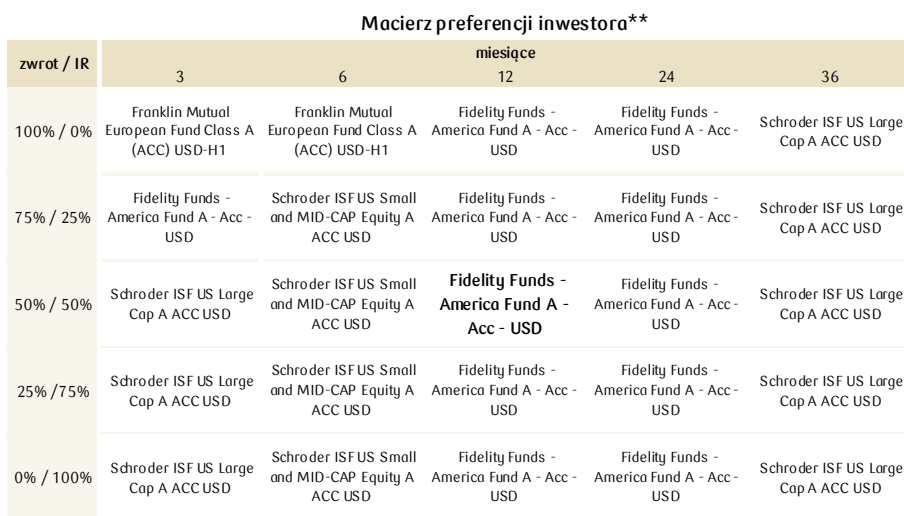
Macierz preferencji inwestora**

| zwrot / IR | miesiące 3 | 6 | 12 | 24 | 36 |
|---|---|---|---|---|---|
| 100% / 0% | Franklin Mutual European Fund Class A (ACC) USD-H1 | Franklin Mutual European Fund Class A (ACC) USD-H1 | Fidelity Funds - America Fund A - Acc - USD | Fidelity Funds - America Fund A - Acc - USD | Schroder ISF US Large Cap A ACC USD |
| 75% / 25% | Fidelity Funds - America Fund A - Acc - USD | Schroder ISF US Small and MID-CAP Equity A ACC USD | Fidelity Funds - America Fund A - Acc - USD | Fidelity Funds - America Fund A - Acc - USD | Schroder ISF US Large Cap A ACC USD |
| 50% / 50% | Schroder ISF US Large Cap A ACC USD | Schroder ISF US Small and MID-CAP Equity A ACC USD | **Fidelity Funds - America Fund A - Acc - USD** | Fidelity Funds - America Fund A - Acc - USD | Schroder ISF US Large Cap A ACC USD |
| 25% /75% | Schroder ISF US Large Cap A ACC USD | Schroder ISF US Small and MID-CAP Equity A ACC USD | Fidelity Funds - America Fund A - Acc - USD | Fidelity Funds - America Fund A - Acc - USD | Schroder ISF US Large Cap A ACC USD |
| 0% / 100% | Schroder ISF US Large Cap A ACC USD | Schroder ISF US Small and MID-CAP Equity A ACC USD | Fidelity Funds - America Fund A - Acc - USD | Fidelity Funds - America Fund A - Acc - USD | Schroder ISF US Large Cap A ACC USD |